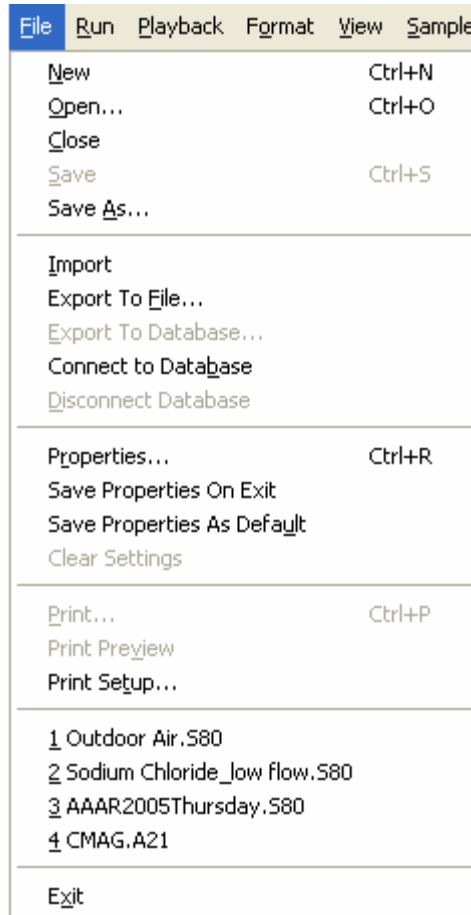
File Run Playback Format View Sample

New Ctrl+N
Open... Ctrl+O
Close
Save Ctrl+S
Save As...

Import
Export To File...
Export To Database...
Connect to Database
Disconnect Database

Properties... Ctrl+R
Save Properties On Exit
Save Properties As Default
Clear Settings

Print... Ctrl+P
Print Preview
Print Setup...

1 Outdoor Air.S80
2 Sodium Chloride_low flow.S80
3 AAAR2005Thursday.S80
4 CMAG.A21

Exit